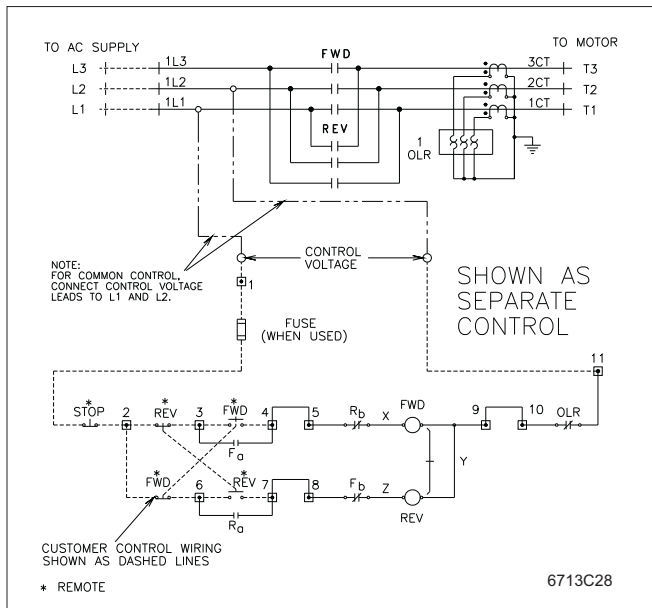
TO AC SUPPLY

TO MOTOR

L3
1L3
L2
1L2
L1
1L1

FWD

REV

3CT
T3
2CT
T2
1CT
T1

1
OLR

NOTE:
FOR COMMON CONTROL,
CONNECT CONTROL VOLTAGE
LEADS TO L1 AND L2.

CONTROL
VOLTAGE

SHOWN AS
SEPARATE
CONTROL

1

FUSE
(WHEN USED)

11

*
STOP
2
*
REV
3
*
FWD
4
5
$R_b$
X
FWD
9
10
OLR

$F_a$

Y

*
FWD
6
*
REV
7
8
$F_b$
Z
REV

$R_a$

CUSTOMER CONTROL WIRING
SHOWN AS DASHED LINES

* REMOTE

6713C28